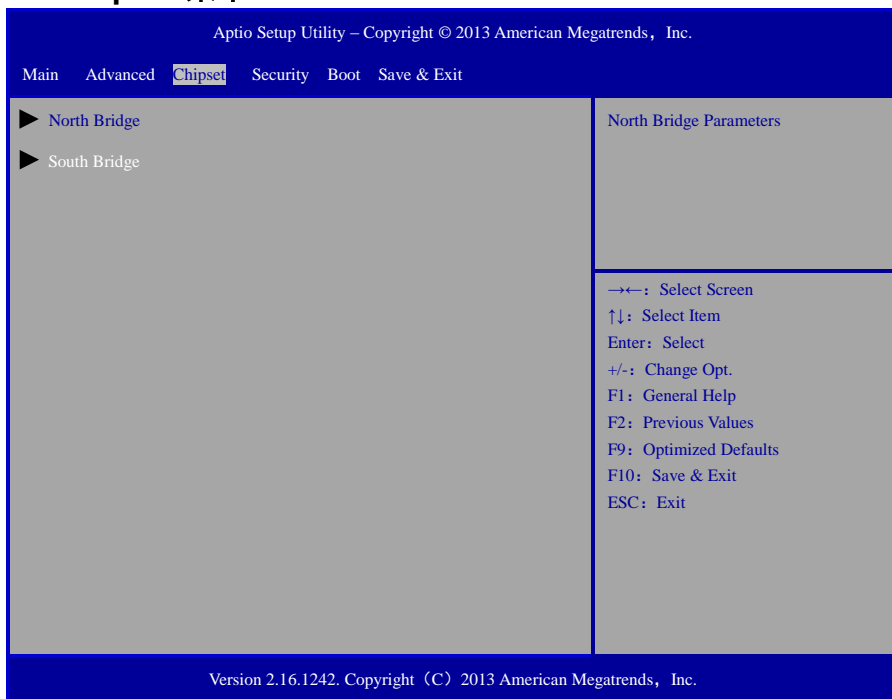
Aptio Setup Utility – Copyright © 2013 American Megatrends, Inc.

Main Advanced Chipset Security Boot Save & Exit

▶ North Bridge

▶ South Bridge

North Bridge Parameters

→←: Select Screen
↑↓: Select Item
Enter: Select
+/-: Change Opt.
F1: General Help
F2: Previous Values
F9: Optimized Defaults
F10: Save & Exit
ESC: Exit

Version 2.16.1242. Copyright (C) 2013 American Megatrends, Inc.